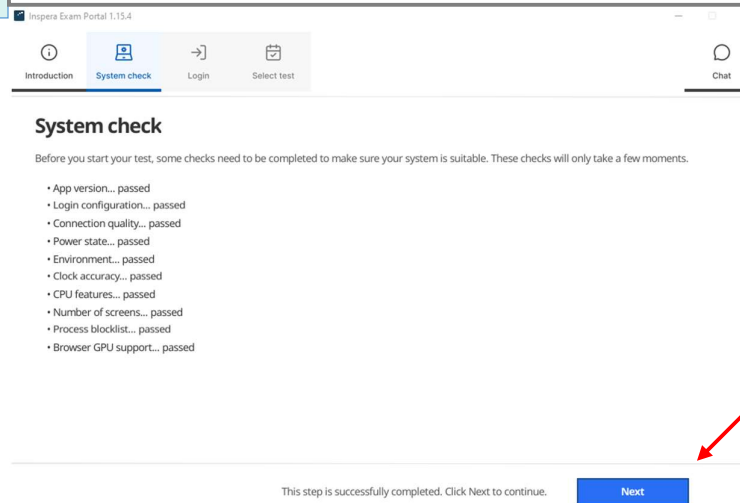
Inspera Exam Portal 1.15.4

Introduction
System check
Login
Select test
Chat

System check

Before you start your test, some checks need to be completed to make sure your system is suitable. These checks will only take a few moments.

• App version... passed
• Login configuration... passed
• Connection quality... passed
• Power state... passed
• Environment... passed
• Clock accuracy... passed
• CPU features... passed
• Number of screens... passed
• Process blocklist... passed
• Browser GPU support... passed

This step is successfully completed. Click Next to continue.
Next